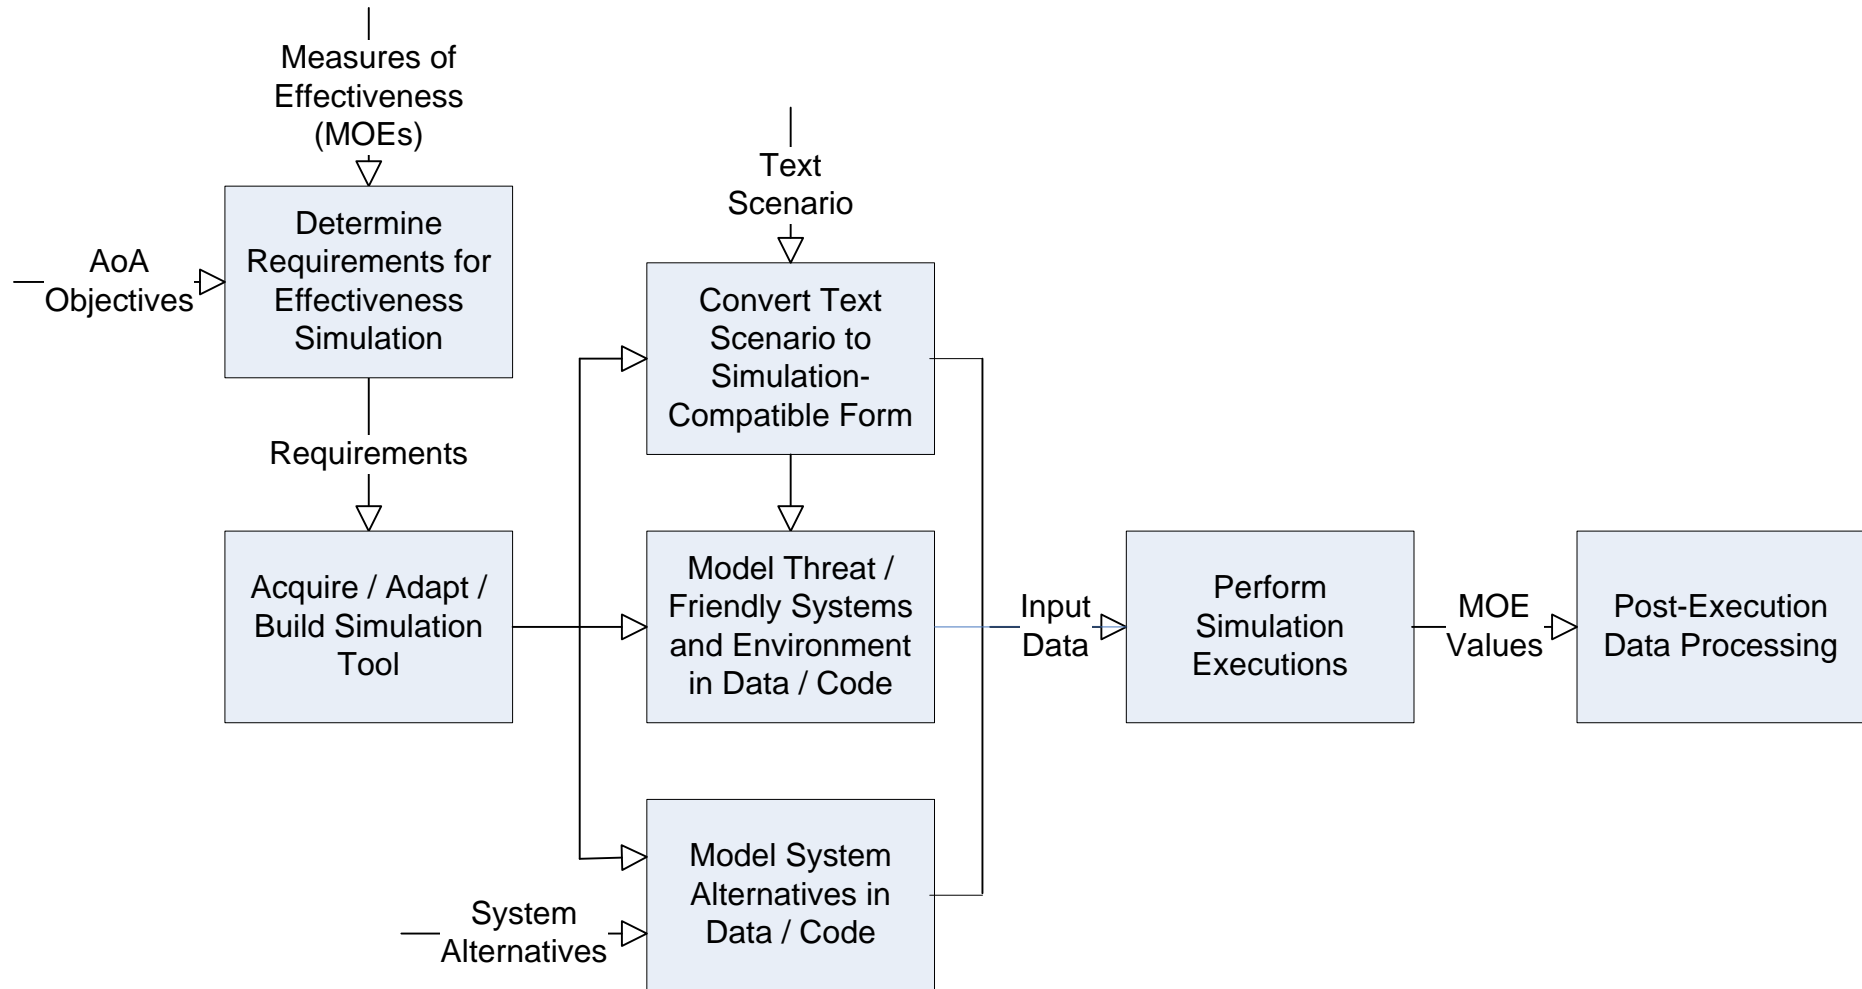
Measures of Effectiveness (MOEs)

AoA Objectives

Determine Requirements for Effectiveness Simulation

Requirements

Acquire / Adapt / Build Simulation Tool

Text Scenario

Convert Text Scenario to Simulation-Compatible Form

Model Threat / Friendly Systems and Environment in Data / Code

Model System Alternatives in Data / Code

System Alternatives

Input Data

Perform Simulation Executions

MOE Values

Post-Execution Data Processing